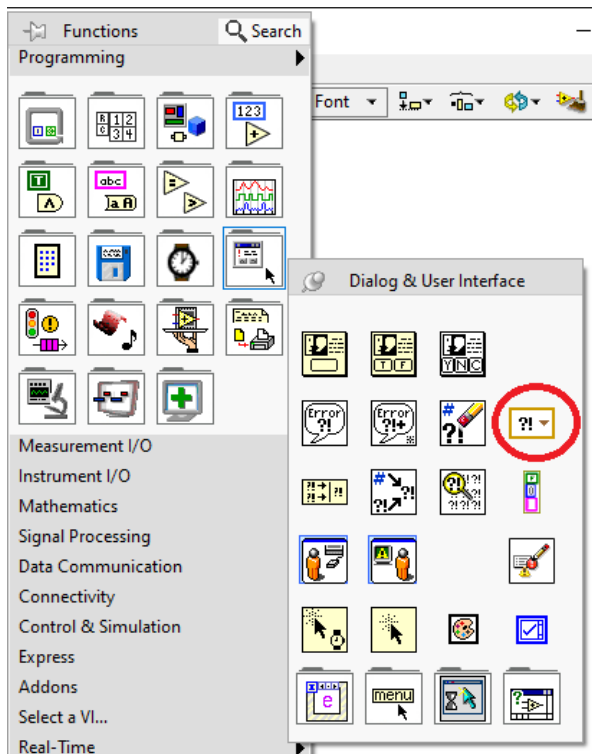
Functions
Search
Programming
Font
Dialog & User Interface
Measurement I/O
Instrument I/O
Mathematics
Signal Processing
Data Communication
Connectivity
Control & Simulation
Express
Addons
Select a VI...
Real-Time